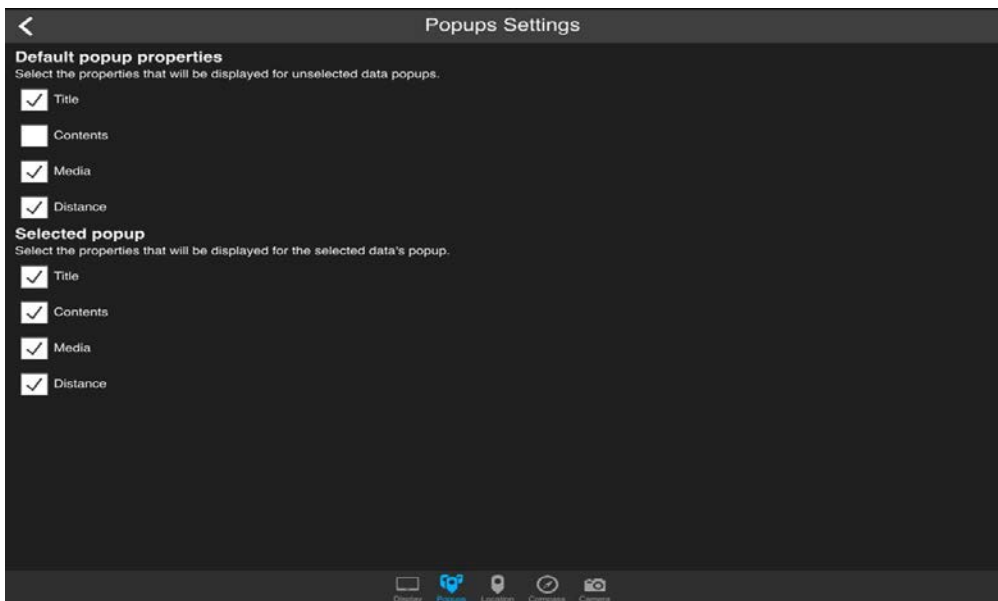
Popups Settings

Default popup properties
Select the properties that will be displayed for unselected data popups.

Title

Contents

Media

Distance

Selected popup
Select the properties that will be displayed for the selected data's popup.

Title

Contents

Media

Distance

Display Popups Location Compass Camera